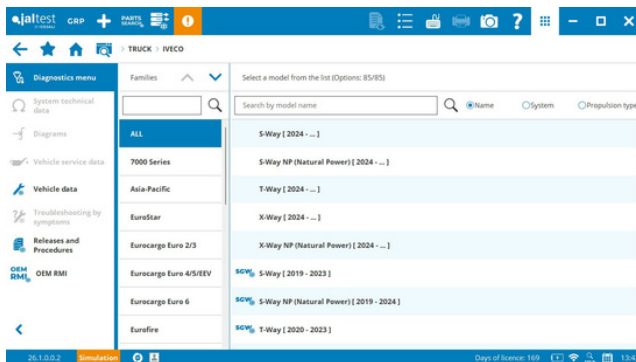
jaltest GRP PARTS SEARCH

TRUCK > IVECO

Diagnostics menu
System technical data
Diagrams
Vehicle service data
Vehicle data
Troubleshooting by symptoms
Releases and Procedures
OEM RMI OEM RMI

Families

| ALL |
|---|
| 7000 Series |
| Asia-Pacific |
| EuroStar |
| Eurocargo Euro 2/3 |
| Eurocargo Euro 4/5/EEV |
| Eurocargo Euro 6 |
| Eurofire |

Select a model from the list (Options: 85/85)

Search by model name

Name System Propulsion type

S-Way [ 2024 - ... ]
S-Way NP (Natural Power) [ 2024 - ... ]
T-Way [ 2024 - ... ]
X-Way [ 2024 - ... ]
X-Way NP (Natural Power) [ 2024 - ... ]
SCV S-Way [ 2019 - 2023 ]
SCV S-Way NP (Natural Power) [ 2019 - 2024 ]
SCV T-Way [ 2020 - 2023 ]

26.1.0.0.2 Simulation

Days of licence: 169 13:4